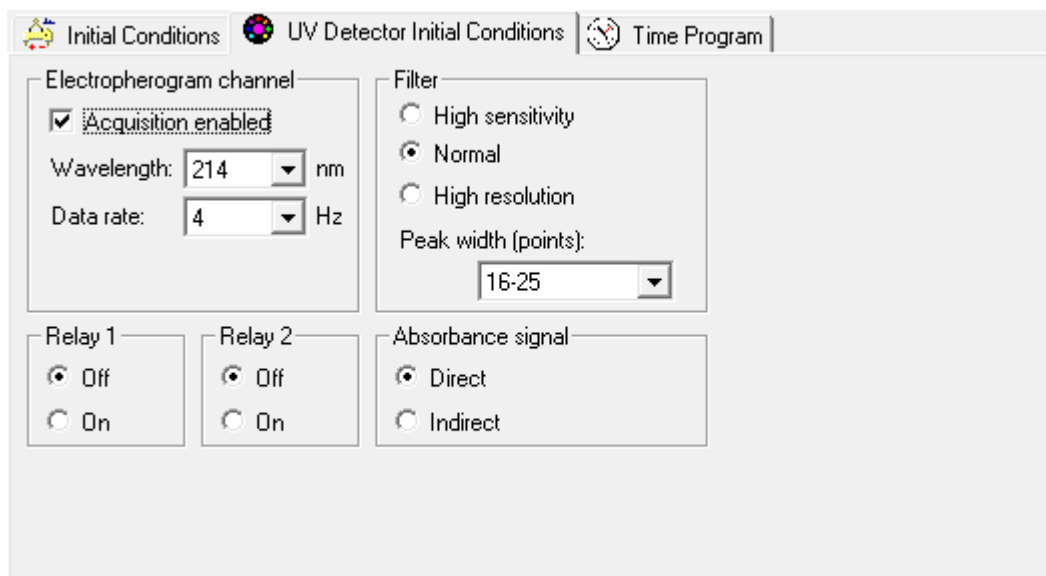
Initial Conditions | UV Detector Initial Conditions | Time Program

Electropherogram channel

Acquisition enabled

Wavelength: 214 nm

Data rate: 4 Hz

Filter

High sensitivity

Normal

High resolution

Peak width (points):

16-25

Relay 1

Off

On

Relay 2

Off

On

Absorbance signal

Direct

Indirect